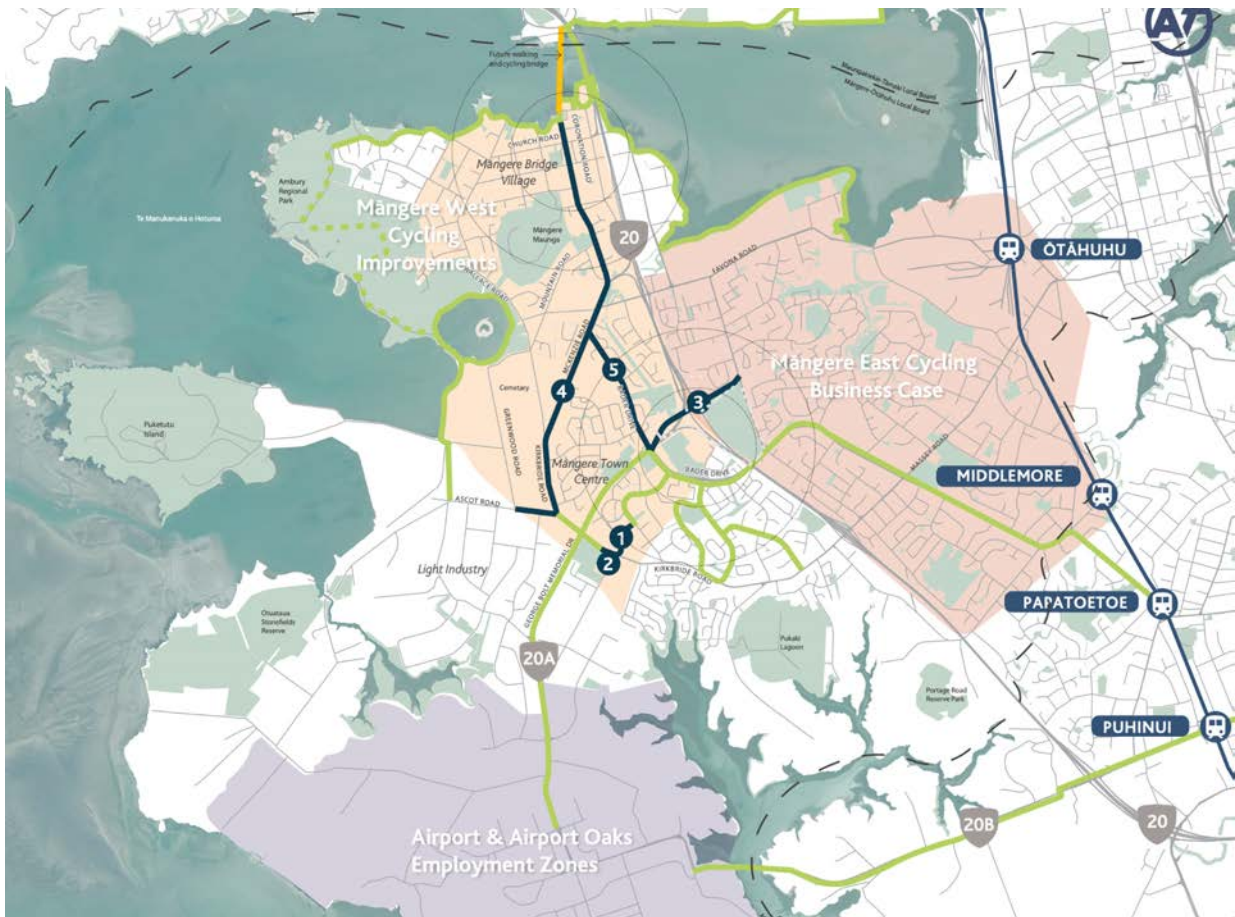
AT

Future walking and cycling bridge

Maungakiekie-Tāmaki Local Board
Māngere-Ōtāhuhu Local Board

CHURCH ROAD

CORONATION ROAD

Māngere Bridge Village

Ambury Regional Park

Te Manukanuka o Hoturoa

Māngere West Cycling Improvements

Māngere Maunga

20

ŌTĀHUHU

FAVONA ROAD

MOUNTAIN ROAD

McKENZIE ROAD

Māngere East Cycling Business Case

5

4

3

Cemetery

Puketutu Island

GREENWOOD ROAD

KIRKBRIDE ROAD

Māngere Town Centre

BADER DRIVE

MASSEY ROAD

MIDDLEMORE

ASCOT ROAD

1

2

Light Industry

KIRKBRIDE ROAD

GEORGE BOLT MEMORIAL DR

PAPATOETOE

Otuataua Stonefields Reserve

Pukaki Lagoon

20A

Portage Road Reserve Park

PUHINUI

20B

20

Airport & Airport Oaks Employment Zones